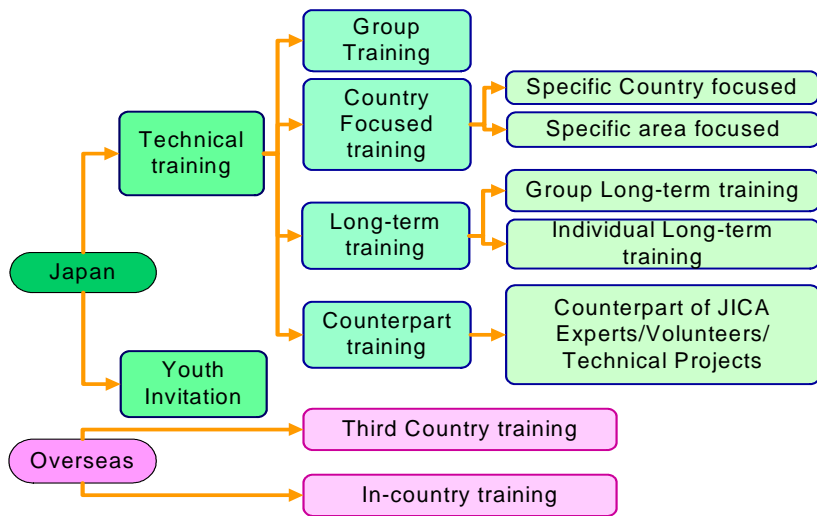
Japan

Technical training

Group Training

Country Focused training

Specific Country focused

Specific area focused

Long-term training

Group Long-term training

Individual Long-term training

Counterpart training

Counterpart of JICA Experts/Volunteers/ Technical Projects

Youth Invitation

Overseas

Third Country training

In-country training